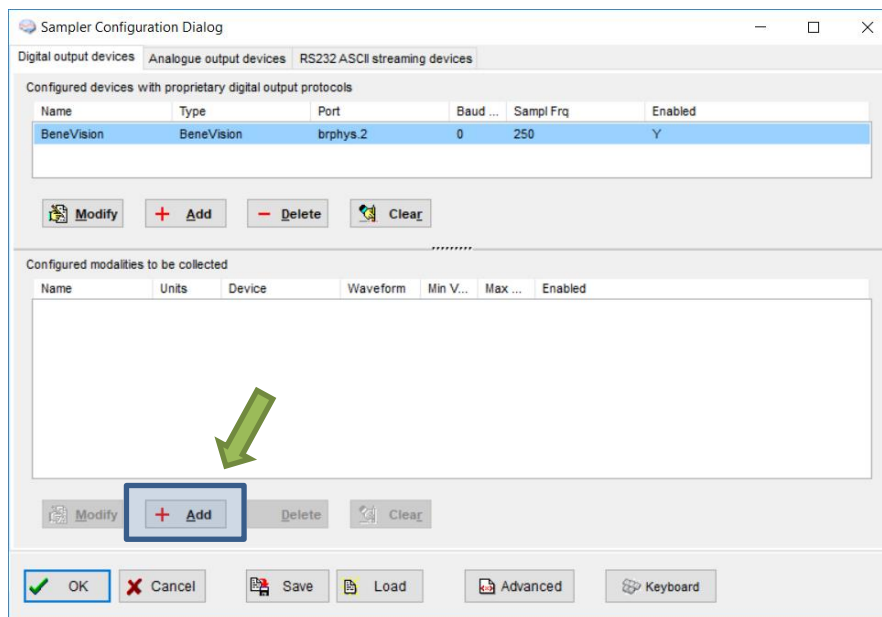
Sampler Configuration Dialog

Digital output devices | Analogue output devices | RS232 ASCII streaming devices

Configured devices with proprietary digital output protocols

| Name | Type | Port | Baud ... | Sampl Frq | Enabled |
|---|---|---|---|---|---|
| BeneVision | BeneVision | brphys.2 | 0 | 250 | Y |

Modify  + Add  − Delete  Clear

Configured modalities to be collected

| Name | Units | Device | Waveform | Min V... | Max ... | Enabled |
|---|---|---|---|---|---|---|

Modify  + Add  Delete  Clear

OK  Cancel  Save  Load  Advanced  Keyboard